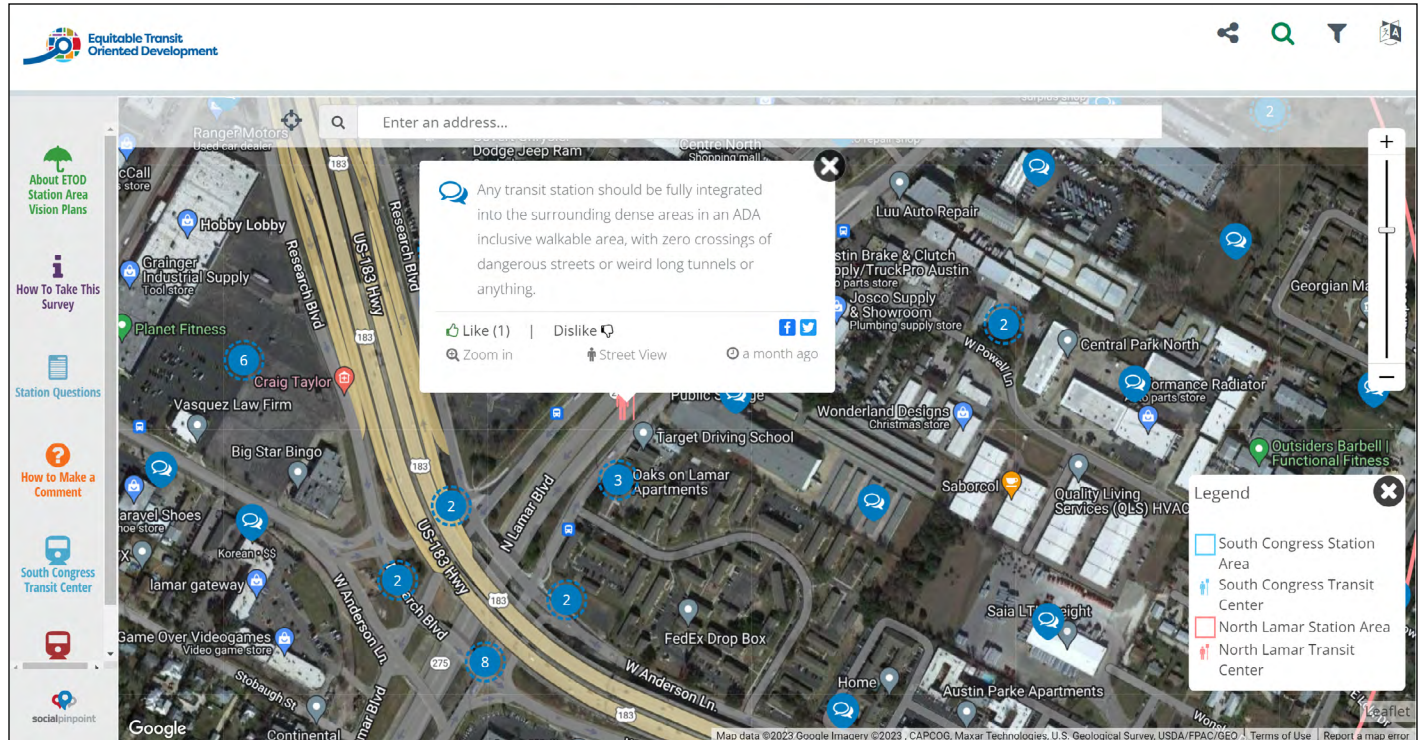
Equitable Transit Oriented Development

About ETOD Station Area Vision Plans

How To Take This Survey

Station Questions

How to Make a Comment

South Congress Transit Center

socialpinpoint

Enter an address...

Any transit station should be fully integrated into the surrounding dense areas in an ADA inclusive walkable area, with zero crossings of dangerous streets or weird long tunnels or anything.

Like (1) | Dislike

Zoom in Street View a month ago

Ranger Motors
Used car dealer
Dodge Jeep Ram
Centre North
Shopping mall
Hobby Lobby
Grainger Industrial Supply
Tool store
Planet Fitness
Craig Taylor
Vasquez Law Firm
Big Star Bingo
Caravel Shoes
Shoe store
Korean · $$
lamar gateway
Game Over Videogames
Video game store
Stobaugh St
Continental
Research Blvd
US-183 Hwy
183
N Lamar Blvd
W Anderson Ln.
Research Blvd
275
Oaks on Lamar Apartments
Target Driving School
FedEx Drop Box
W Anderson Ln.
Luu Auto Repair
Austin Brake & Clutch Supply/TruckPro Austin
Auto parts store
Josco Supply & Showroom
Plumbing supply store
Central Park North
W Powell Ln
Performance Radiator
Auto parts store
Wonderland Designs
Christmas store
Saborcol
Quality Living Services (QLS) HVAC
Outsiders Barbell | Functional Fitness
Georgian Ma
Saia LTL Freight
Home
Austin Parke Apartments
Public Storage

6 2 2 3 2 2 8 2

Legend
South Congress Station Area
South Congress Transit Center
North Lamar Station Area
North Lamar Transit Center

+
−
Leaflet
Google
Map data ©2023 Google Imagery ©2023 , CAPCOG, Maxar Technologies, U.S. Geological Survey, USDA/FPAC/GEO | Terms of Use | Report a map error